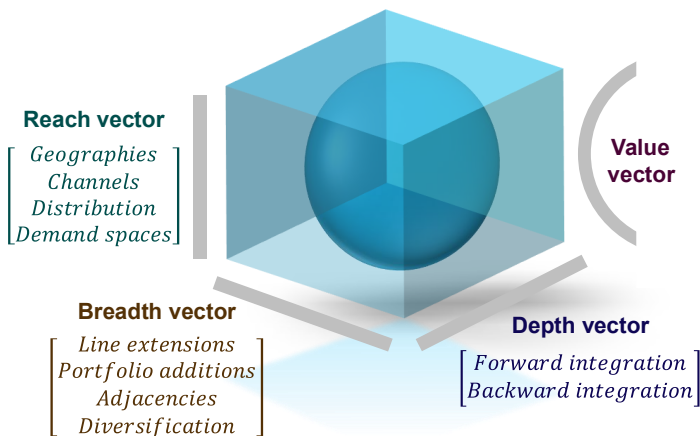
Reach vector

Geographies
Channels
Distribution
Demand spaces

Value vector

Breadth vector

Line extensions
Portfolio additions
Adjacencies
Diversification

Depth vector

Forward integration
Backward integration